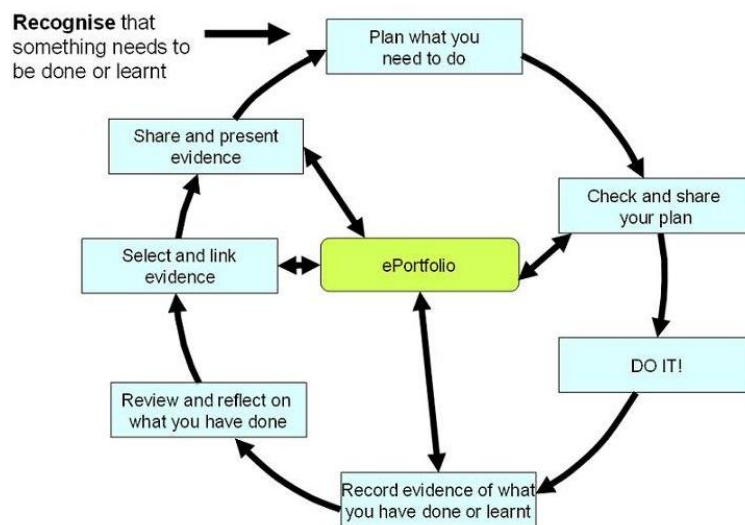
Recognise that something needs to be done or learnt

Plan what you need to do

Check and share your plan

DO IT!

Record evidence of what you have done or learnt

Review and reflect on what you have done

Select and link evidence

Share and present evidence

ePortfolio